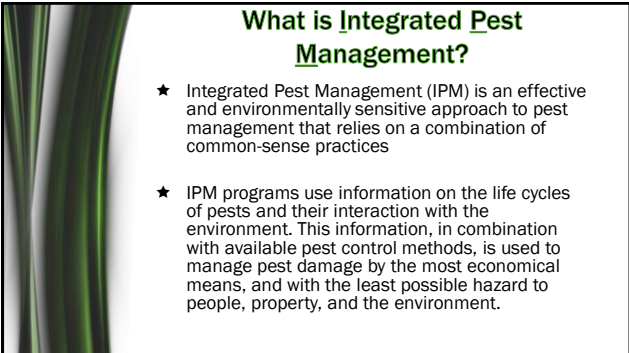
What is Integrated Pest Management?

★ Integrated Pest Management (IPM) is an effective and environmentally sensitive approach to pest management that relies on a combination of common-sense practices

★ IPM programs use information on the life cycles of pests and their interaction with the environment. This information, in combination with available pest control methods, is used to manage pest damage by the most economical means, and with the least possible hazard to people, property, and the environment.